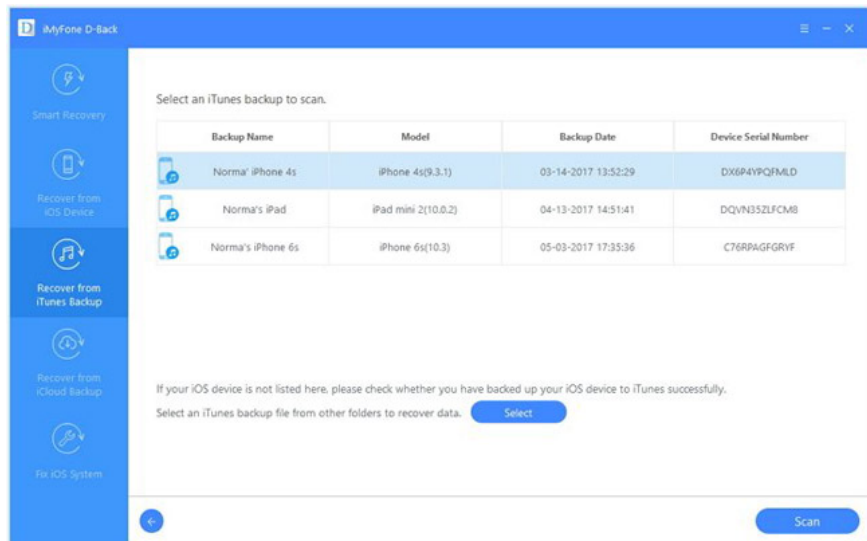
iMyFone D-Back

Smart Recovery

Recover from iOS Device

Recover from iTunes Backup

Recover from iCloud Backup

Fix iOS System

Select an iTunes backup to scan.

| Backup Name | Model | Backup Date | Device Serial Number |
|---|---|---|---|
| Norma' iPhone 4s | iPhone 4s(9.3.1) | 03-14-2017 13:52:29 | DX6P4YPQFMLD |
| Norma's iPad | iPad mini 2(10.0.2) | 04-13-2017 14:51:41 | DQVN35ZLFCM8 |
| Norma's iPhone 6s | iPhone 6s(10.3) | 05-03-2017 17:35:36 | C76RPAGFGRYF |

If your iOS device is not listed here, please check whether you have backed up your iOS device to iTunes successfully.

Select an iTunes backup file from other folders to recover data. Select

Scan